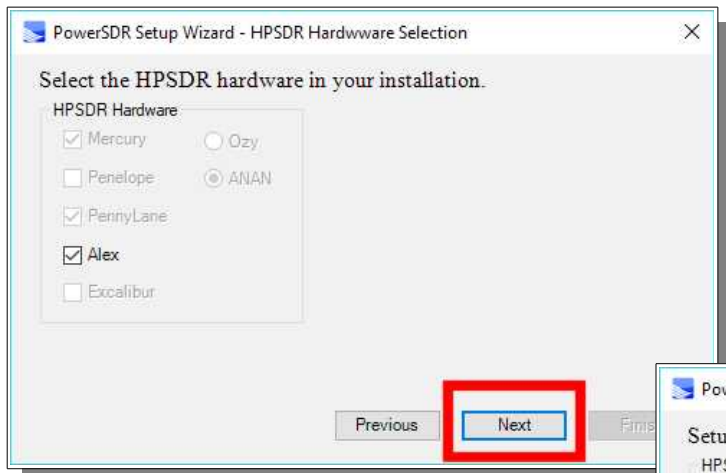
PowerSDR Setup Wizard - HPSDR Hardwware Selection

×

Select the HPSDR hardware in your installation.

HPSDR Hardware

Mercury

Ozy

Penelope

ANAN

PennyLane

Alex

Excalibur

Previous

Next

Finis

Pow

Setu

HPS